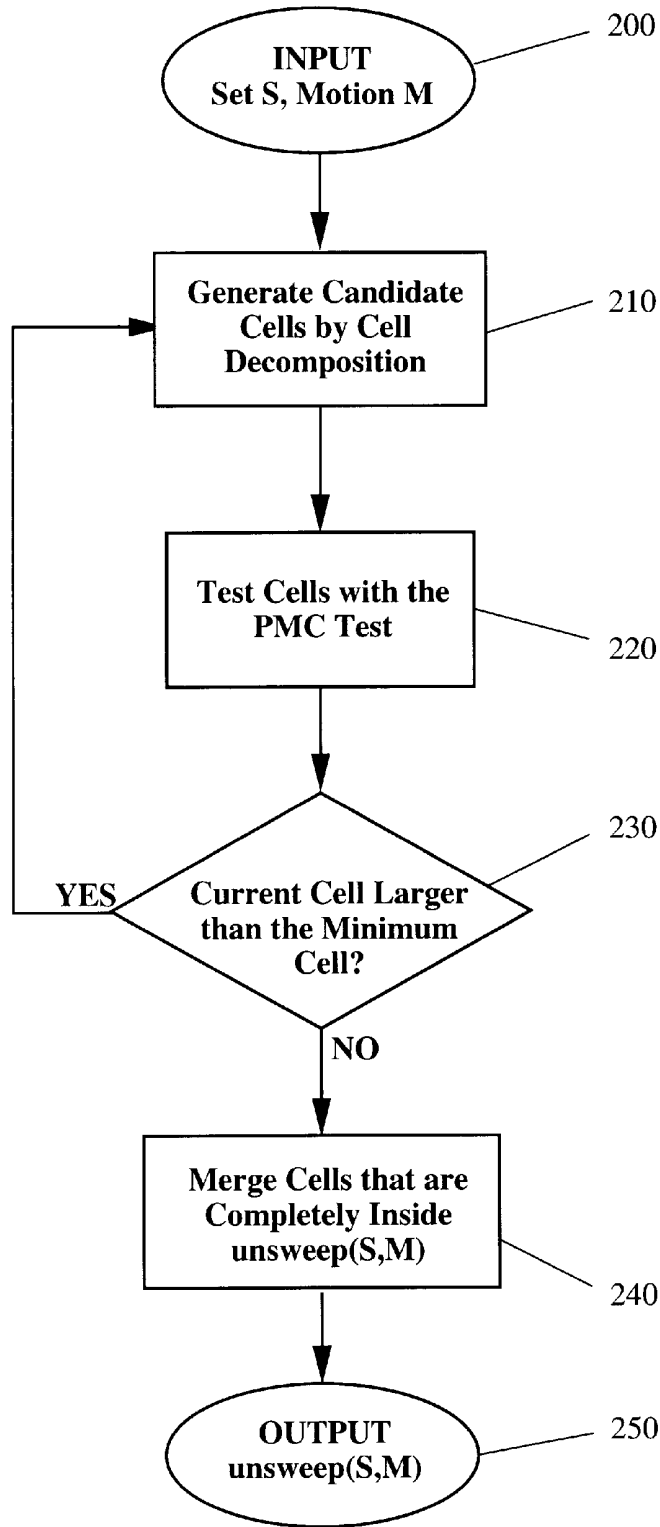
INPUT
Set S, Motion M

200

Generate Candidate Cells by Cell Decomposition

210

Test Cells with the PMC Test

220

230

YES

Current Cell Larger than the Minimum Cell?

NO

Merge Cells that are Completely Inside unsweep(S,M)

240

OUTPUT
unsweep(S,M)

250